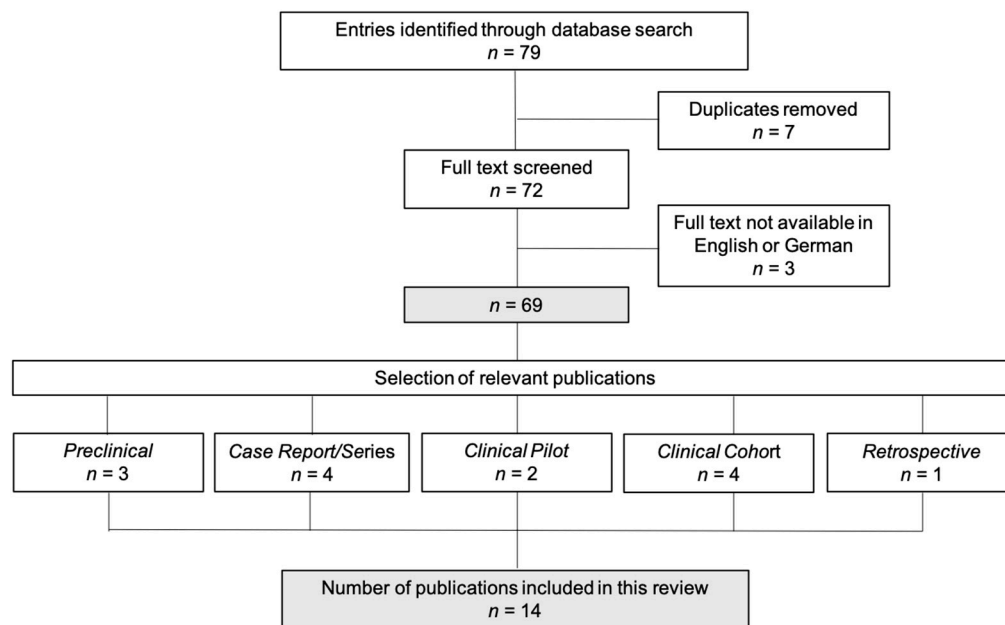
Entries identified through database search
$n = 79$

Duplicates removed
$n = 7$

Full text screened
$n = 72$

Full text not available in English or German
$n = 3$

$n = 69$

Selection of relevant publications

Preclinical
$n = 3$

Case Report/Series
$n = 4$

Clinical Pilot
$n = 2$

Clinical Cohort
$n = 4$

Retrospective
$n = 1$

Number of publications included in this review
$n = 14$